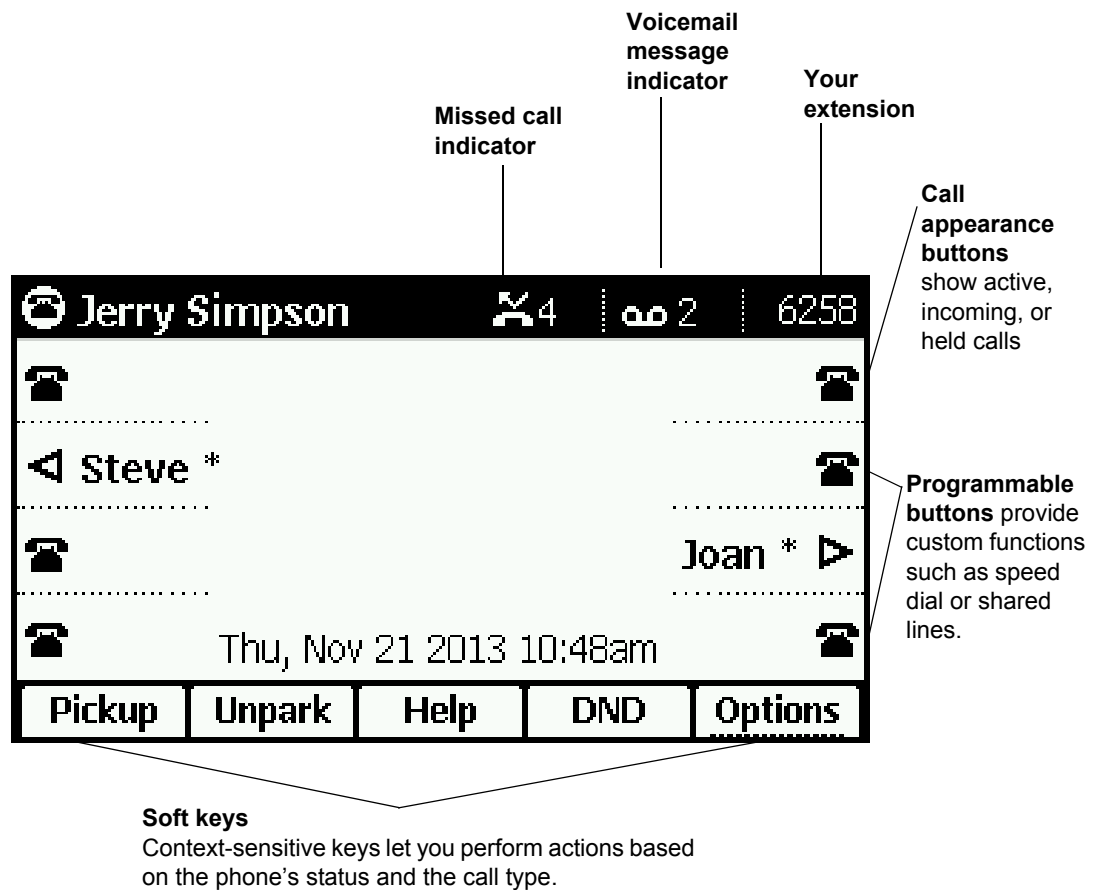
Voicemail message indicator

Your extension

Missed call indicator

Call appearance buttons show active, incoming, or held calls

Jerry Simpson 4 2 6258

Steve *

Programmable buttons provide custom functions such as speed dial or shared lines.

Joan *

Thu, Nov 21 2013 10:48am

| Pickup | Unpark | Help | DND | Options |
|---|---|---|---|---|

Soft keys
Context-sensitive keys let you perform actions based on the phone's status and the call type.